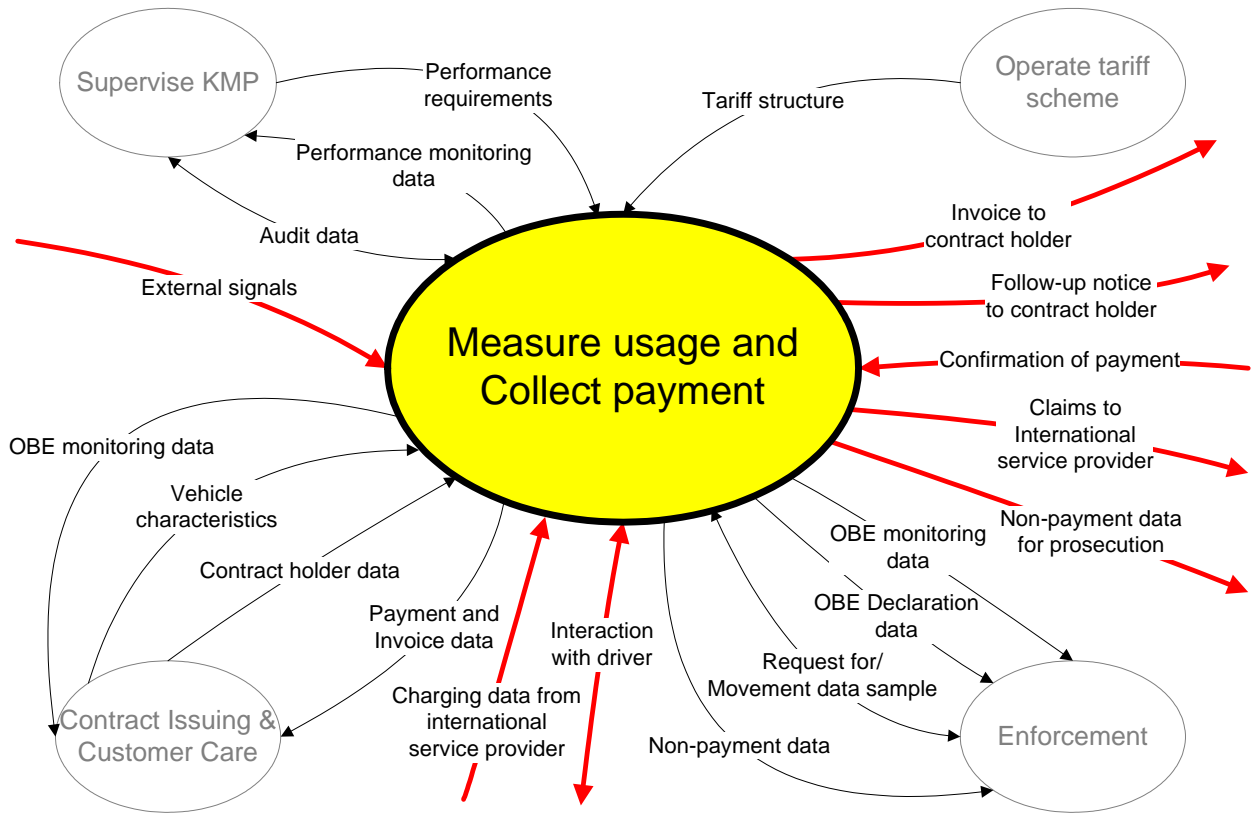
Supervise KMP

Performance requirements

Tariff structure

Operate tariff scheme

Performance monitoring data

Audit data

Invoice to contract holder

External signals

Follow-up notice to contract holder

Measure usage and Collect payment

Confirmation of payment

Claims to International service provider

OBE monitoring data

Vehicle characteristics

Non-payment data for prosecution

OBE monitoring data

Contract holder data

OBE Declaration data

Payment and Invoice data

Interaction with driver

Request for/ Movement data sample

Charging data from international service provider

Contract Issuing & Customer Care

Non-payment data

Enforcement